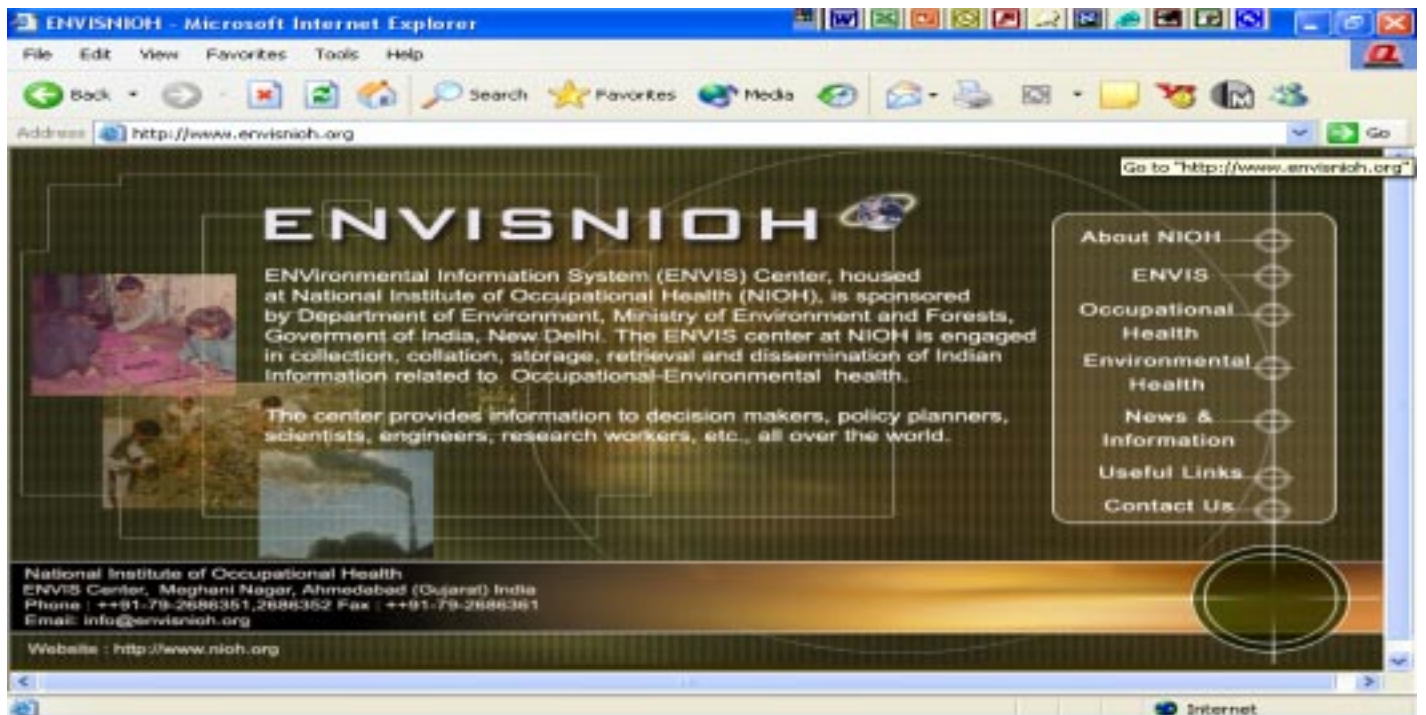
ENVISNIOH - Microsoft Internet Explorer

File Edit View Favorites Tools Help

Back Search Favorites Media

Address http://www.envisnioh.org Go

Go to "http://www.envisnioh.org"

ENVISNIOH

ENVironmental Information System (ENVIS) Center, housed at National Institute of Occupational Health (NIOH), is sponsored by Department of Environment, Ministry of Environment and Forests, Goverment of India, New Delhi. The ENVIS center at NIOH is engaged in collection, collation, storage, retrieval and dissemination of Indian Information related to Occupational-Environmental health.

The center provides information to decision makers, policy planners, scientists, engineers, research workers, etc., all over the world.

About NIOH
ENVIS
Occupational Health
Environmental Health
News & Information
Useful Links
Contact Us

National Institute of Occupational Health
ENVIS Center, Meghani Nagar, Ahmedabad (Gujarat) India
Phone : ++91-79-2686351,2686352 Fax : ++91-79-2686361
Email: info@envisnioh.org

Website : http://www.nioh.org

Internet